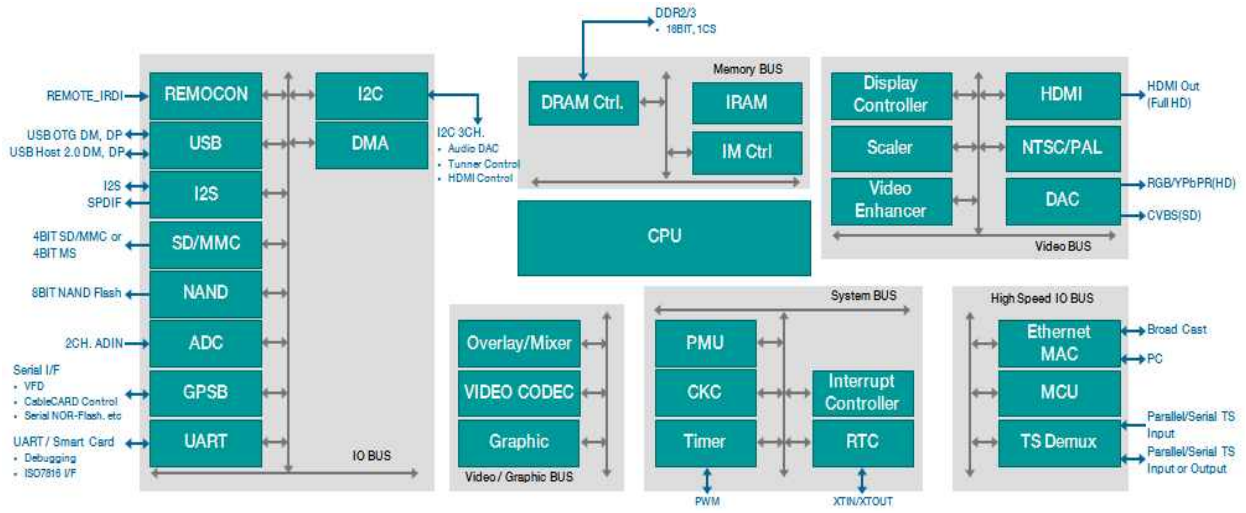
REMOTE_IRDI
REMOCON
USB OTG DM, DP
USB Host 2.0 DM, DP
USB
I2S
SPDIF
I2S
4BIT SD/MMC or
4BIT MS
SD/MMC
8BIT NAND Flash
NAND
2CH. ADIN
ADC
Serial I/F
- VFD
- CableCARD Control
- Serial NOR-Flash, etc
GPSB
UART / Smart Card
- Debugging
- ISO7816 I/F
UART
I2C
DMA
I2C 3CH.
- Audio DAC
- Tunner Control
- HDMI Control
IO BUS

DDR2/3
- 16BIT, 1CS
Memory BUS
DRAM Ctrl.
IRAM
IM Ctrl

CPU

Display Controller
Scaler
Video Enhancer
HDMI
NTSC/PAL
DAC
HDMI Out
(Full HD)
RGB/YPbPR(HD)
CVBS(SD)
Video BUS

Overlay/Mixer
VIDEO CODEC
Graphic
Video / Graphic BUS

System BUS
PMU
CKC
Timer
Interrupt Controller
RTC
PWM
XTIN/XTOUT

High Speed IO BUS
Ethernet MAC
MCU
TS Demux
Broad Cast
PC
Parallel/Serial TS Input
Parallel/Serial TS Input or Output